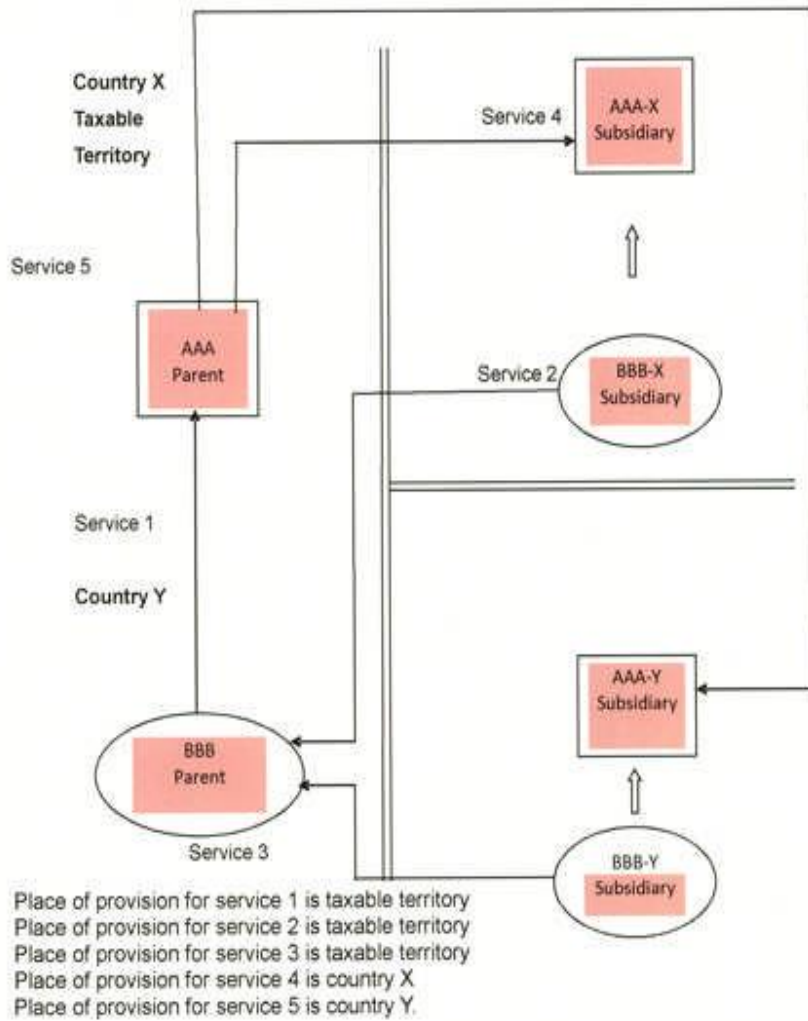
Country X
Taxable
Territory

Service 4

AAA-X
Subsidiary

Service 5

AAA
Parent

Service 2

BBB-X
Subsidiary

Service 1

Country Y

AAA-Y
Subsidiary

BBB
Parent

Service 3

BBB-Y
Subsidiary

Place of provision for service 1 is taxable territory
Place of provision for service 2 is taxable territory
Place of provision for service 3 is taxable territory
Place of provision for service 4 is country X
Place of provision for service 5 is country Y.